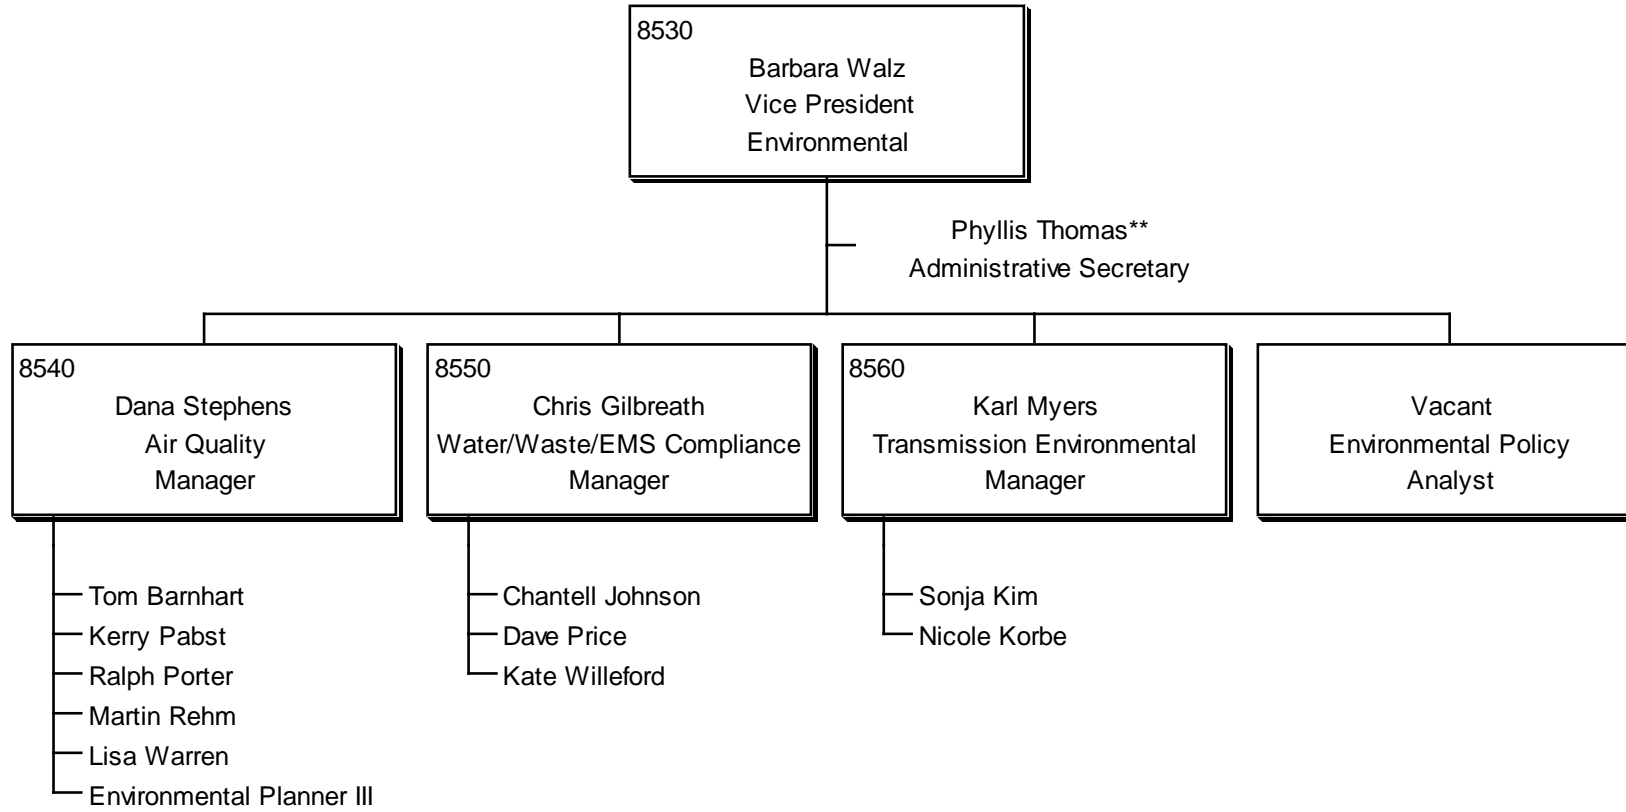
8530
Barbara Walz
Vice President
Environmental

Phyllis Thomas**
Administrative Secretary

8540
Dana Stephens
Air Quality
Manager

Tom Barnhart
Kerry Pabst
Ralph Porter
Martin Rehm
Lisa Warren
Environmental Planner III

8550
Chris Gilbreath
Water/Waste/EMS Compliance
Manager

Chantell Johnson
Dave Price
Kate Willeford

8560
Karl Myers
Transmission Environmental
Manager

Sonja Kim
Nicole Korbe

Vacant
Environmental Policy
Analyst